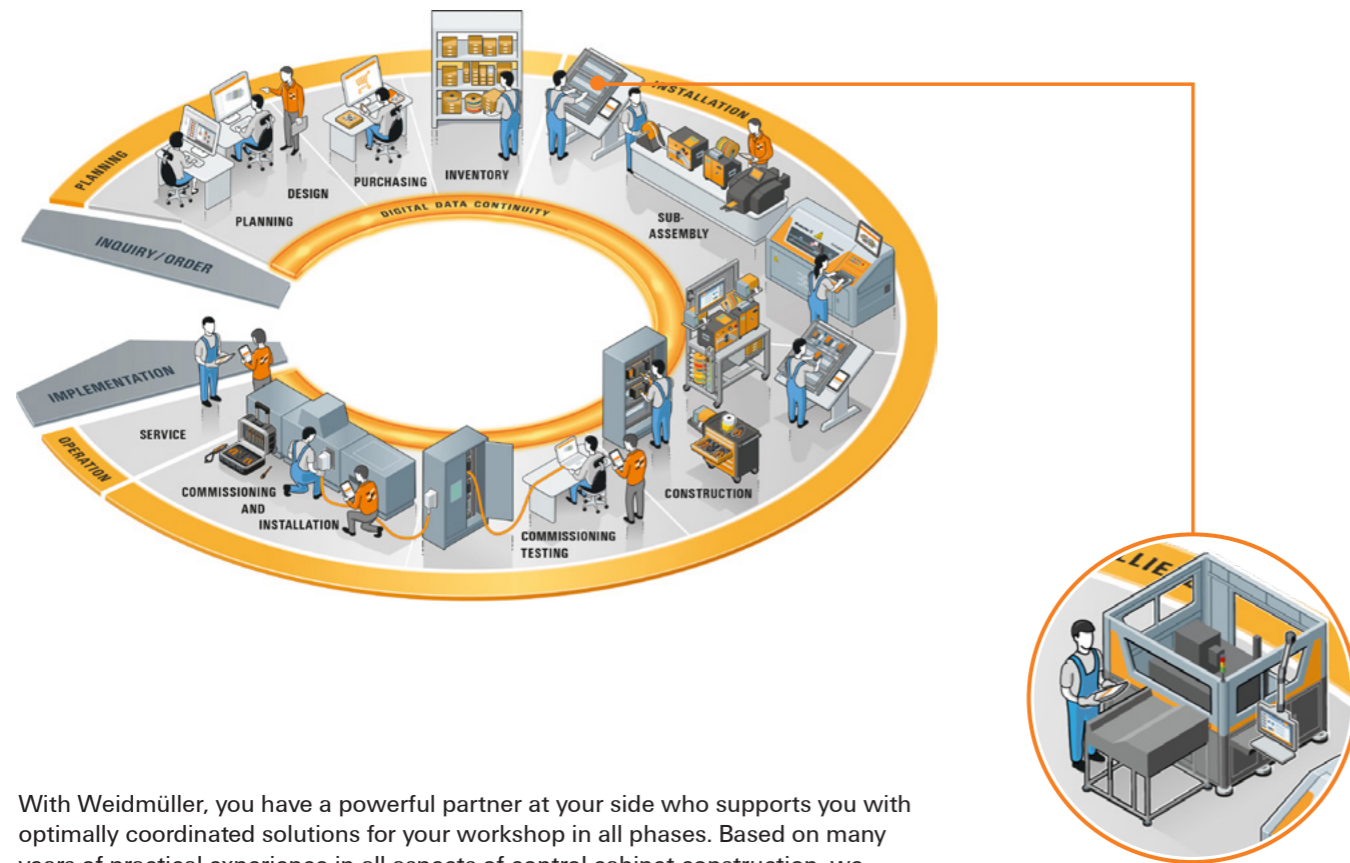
PLANNING
INSTALLATION
DESIGN
PURCHASING
INVENTORY
PLANNING
DIGITAL DATA CONTINUITY
SUB-ASSEMBLY
INQUIRY/ORDER
IMPLEMENTATION
SERVICE
OPERATION
COMMISSIONING AND INSTALLATION
COMMISSIONING TESTING
CONSTRUCTION
LLIE

With Weidmüller, you have a powerful partner at your side who supports you with optimally coordinated solutions for your workshop in all phases. Based on many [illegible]